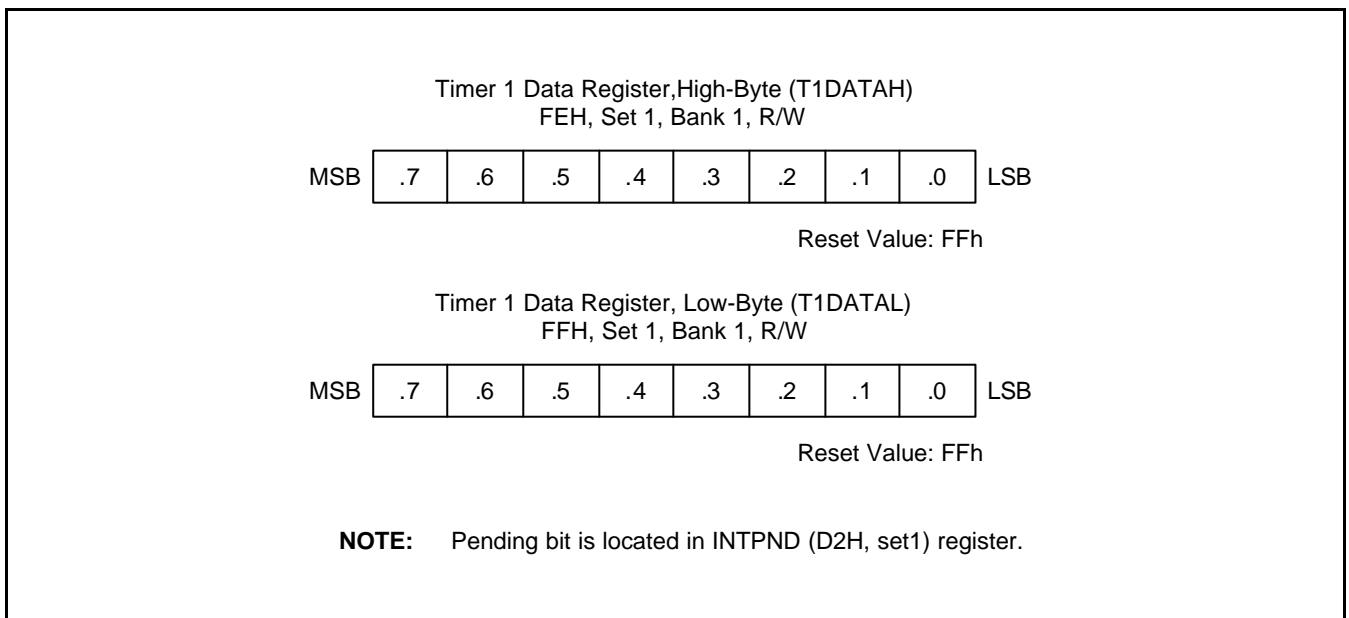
Timer 1 Data Register,High-Byte (T1DATAH)
FEH, Set 1, Bank 1, R/W

| MSB | .7 | .6 | .5 | .4 | .3 | .2 | .1 | .0 | LSB |
|---|---|---|---|---|---|---|---|---|---|

Reset Value: FFh

Timer 1 Data Register, Low-Byte (T1DATAL)
FFH, Set 1, Bank 1, R/W

| MSB | .7 | .6 | .5 | .4 | .3 | .2 | .1 | .0 | LSB |
|---|---|---|---|---|---|---|---|---|---|

Reset Value: FFh

**NOTE:** Pending bit is located in INTPND (D2H, set1) register.